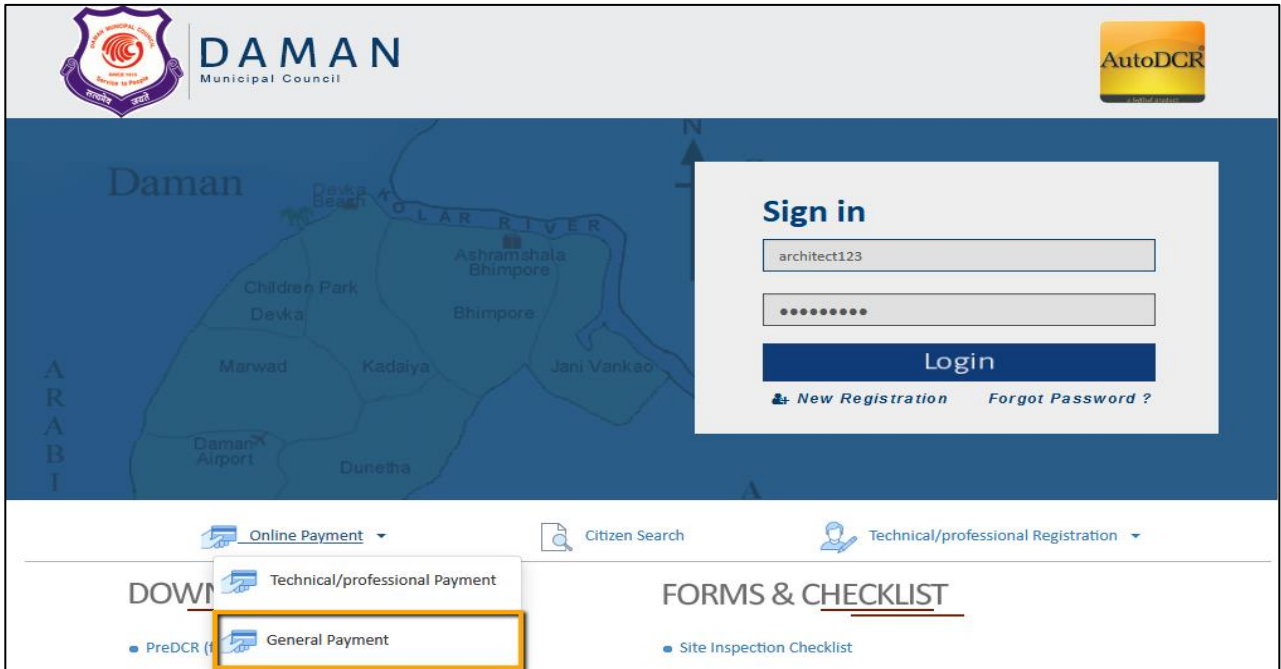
DAMAN MUNICIPAL COUNCIL
SINCE 1915
Service to People
सत्यमेव जयते

DAMAN
Municipal Council

AutoDCR

N
Daman
Devka Beach
KOLAR RIVER
Ashramshala Bhimpore
Children Park
Devka
Bhimpore
Marwad
Kadaiya
Jani Vankad
Daman Airport
Dunetha
ARABI

Sign in
architect123
•••••••••
Login
New Registration
Forgot Password ?

Online Payment
Citizen Search
Technical/professional Registration

DOWN
Technical/professional Payment
General Payment
PreDCR (f

FORMS & CHECKLIST
Site Inspection Checklist